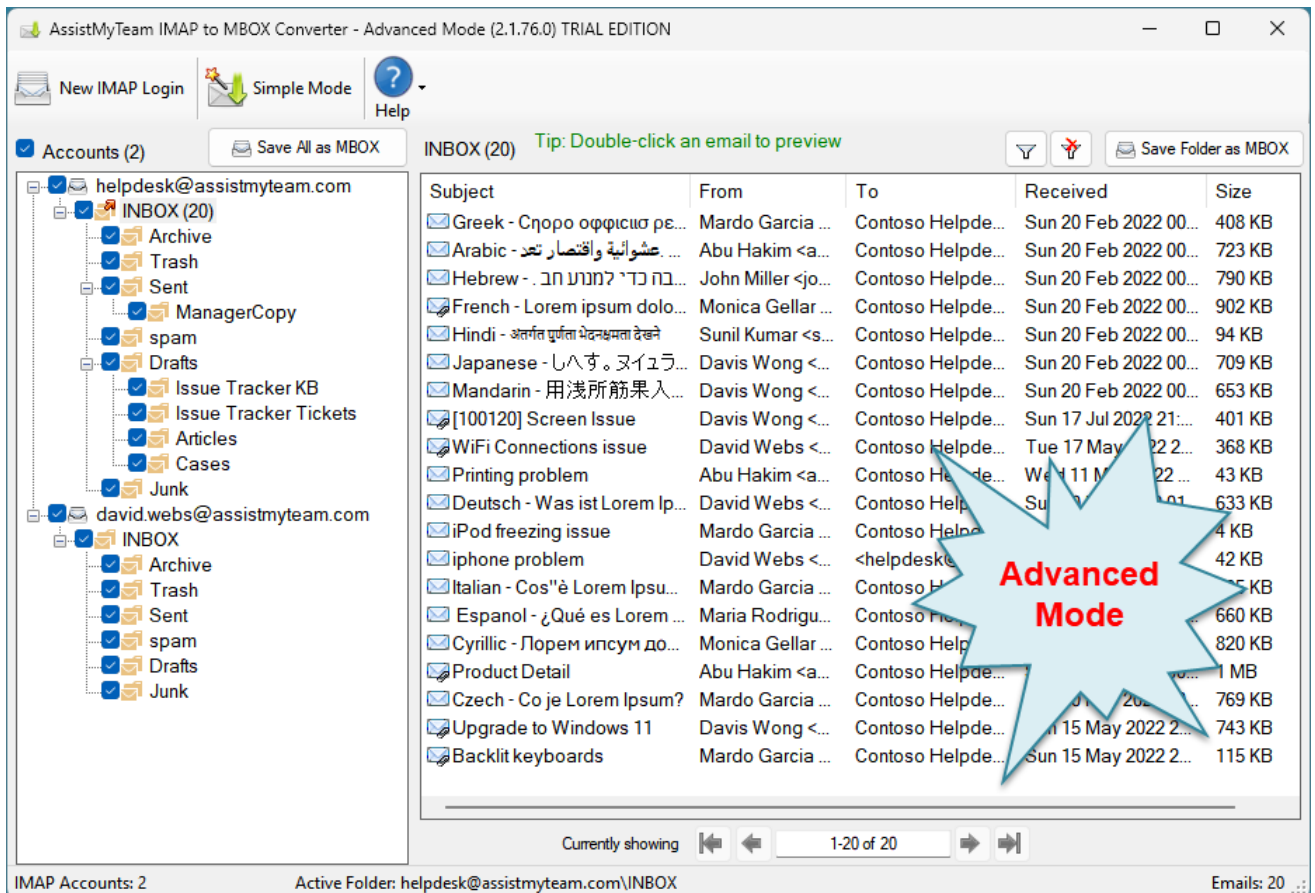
AssistMyTeam IMAP to MBOX Converter - Advanced Mode (2.1.76.0) TRIAL EDITION

New IMAP Login
Simple Mode
Help

Accounts (2)
Save All as MBOX

helpdesk@assistmyteam.com
INBOX (20)
Archive
Trash
Sent
ManagerCopy
spam
Drafts
Issue Tracker KB
Issue Tracker Tickets
Articles
Cases
Junk
david.webs@assistmyteam.com
INBOX
Archive
Trash
Sent
spam
Drafts
Junk

INBOX (20)
Tip: Double-click an email to preview
Save Folder as MBOX

| Subject | From | To | Received | Size |
|---|---|---|---|---|
| Greek - Cηορο οφφιcιωσ ρε... | Mardo Garcia ... | Contoso Helpde... | Sun 20 Feb 2022 00... | 408 KB |
| Arabic - عشوائية واقتصار تعد... | Abu Hakim <a... | Contoso Helpde... | Sun 20 Feb 2022 00... | 723 KB |
| Hebrew - בה כדי למנוע חב... | John Miller <jo... | Contoso Helpde... | Sun 20 Feb 2022 00... | 790 KB |
| French - Lorem ipsum dolo... | Monica Gellar ... | Contoso Helpde... | Sun 20 Feb 2022 00... | 902 KB |
| Hindi - अंतर्गत पूर्णता भेदनक्षमता देखने | Sunil Kumar <s... | Contoso Helpde... | Sun 20 Feb 2022 00... | 94 KB |
| Japanese - しへす。ヌイュラ... | Davis Wong <... | Contoso Helpde... | Sun 20 Feb 2022 00... | 709 KB |
| Mandarin - 用浅所筋果入... | Davis Wong <... | Contoso Helpde... | Sun 20 Feb 2022 00... | 653 KB |
| [100120] Screen Issue | Davis Wong <... | Contoso Helpde... | Sun 17 Jul 2022 21:... | 401 KB |
| WiFi Connections issue | David Webs <... | Contoso Helpde... | Tue 17 May 2022 2... | 368 KB |
| Printing problem | Abu Hakim <a... | Contoso Hel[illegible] | We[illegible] 11 M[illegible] 22 ... | 43 KB |
| Deutsch - Was ist Lorem Ip... | David Webs <... | Contoso Hel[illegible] | Su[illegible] 01... | 633 KB |
| iPod freezing issue | Mardo Garcia ... | Contoso Help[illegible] | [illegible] | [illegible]4 KB |
| iphone problem | David Webs <... | <helpdesk@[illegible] | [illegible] | 42 KB |
| Italian - Cos''è Lorem Ipsu... | Mardo Garcia ... | Contoso H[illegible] | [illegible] | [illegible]5 KB |
| Espanol - ¿Qué es Lorem ... | Maria Rodrigu... | Contoso H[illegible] | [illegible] | 660 KB |
| Cyrillic - Лорем ипсум до... | Monica Gellar ... | Contoso Help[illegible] | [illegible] | 820 KB |
| Product Detail | Abu Hakim <a... | Contoso Helpde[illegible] | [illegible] | 1 MB |
| Czech - Co je Lorem Ipsum? | Mardo Garcia ... | Contoso Helpde... | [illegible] | 769 KB |
| Upgrade to Windows 11 | Davis Wong <... | Contoso Helpde... | Sun 15 May 2022 2... | 743 KB |
| Backlit keyboards | Mardo Garcia ... | Contoso Helpde... | Sun 15 May 2022 2... | 115 KB |

Advanced Mode

Currently showing
1-20 of 20

IMAP Accounts: 2
Active Folder: helpdesk@assistmyteam.com\INBOX
Emails: 20